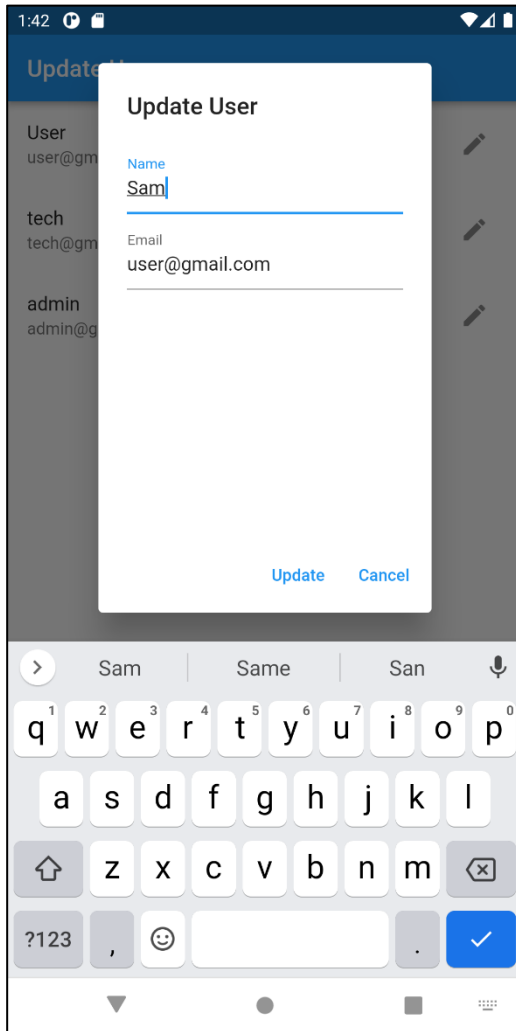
1:42

Update U

User
user@gm

tech
tech@gm

admin
admin@g

Update User

Name
Sam

Email
user@gmail.com

Update Cancel

Sam Same San

q 1 w 2 e 3 r 4 t 5 y 6 u 7 i 8 o 9 p 0
a s d f g h j k l
z x c v b n m
?123 , .